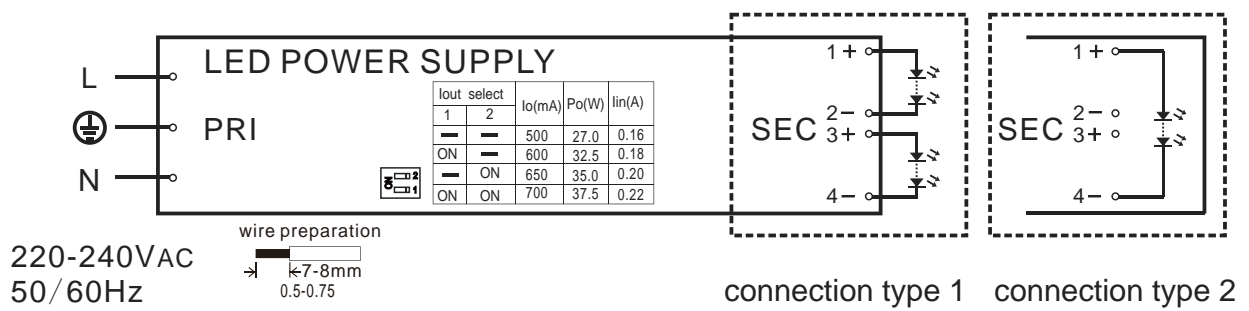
L

N

LED POWER SUPPLY

PRI

| Iout select 1 | Iout select 2 | Io(mA) | Po(W) | Iin(A) |
|---|---|---|---|---|
| — | — | 500 | 27.0 | 0.16 |
| ON | — | 600 | 32.5 | 0.18 |
| — | ON | 650 | 35.0 | 0.20 |
| ON | ON | 700 | 37.5 | 0.22 |

ON 2 1

SEC 1 + 2 − 3 + 4 −

SEC 1 + 2 − 3 + 4 −

wire preparation

7-8mm

0.5-0.75

220-240VAC
50/60Hz

connection type 1 connection type 2